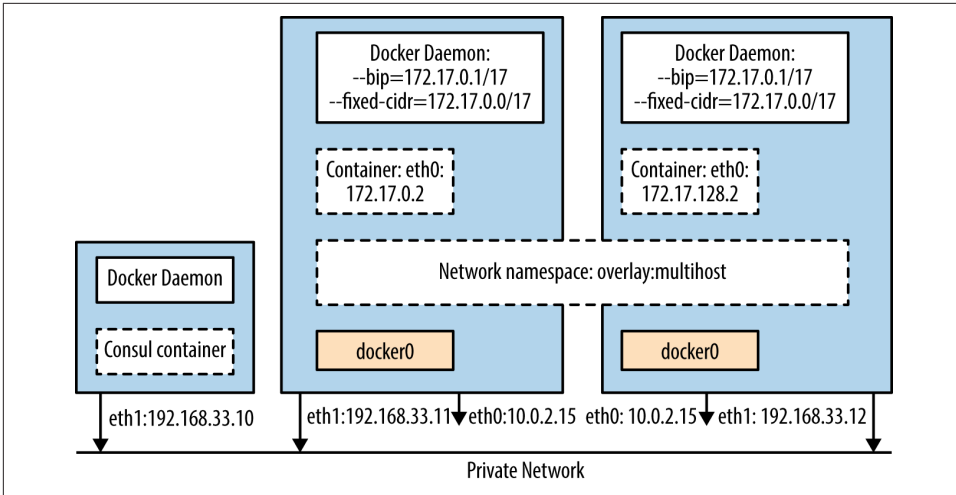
Docker Daemon:
--bip=172.17.0.1/17
--fixed-cidr=172.17.0.0/17

Container: eth0:
172.17.0.2

Docker Daemon:
--bip=172.17.0.1/17
--fixed-cidr=172.17.0.0/17

Container: eth0:
172.17.128.2

Docker Daemon

Consul container

Network namespace: overlay:multihost

docker0

docker0

eth1:192.168.33.10

eth1:192.168.33.11

eth0:10.0.2.15

eth0: 10.0.2.15

eth1: 192.168.33.12

Private Network